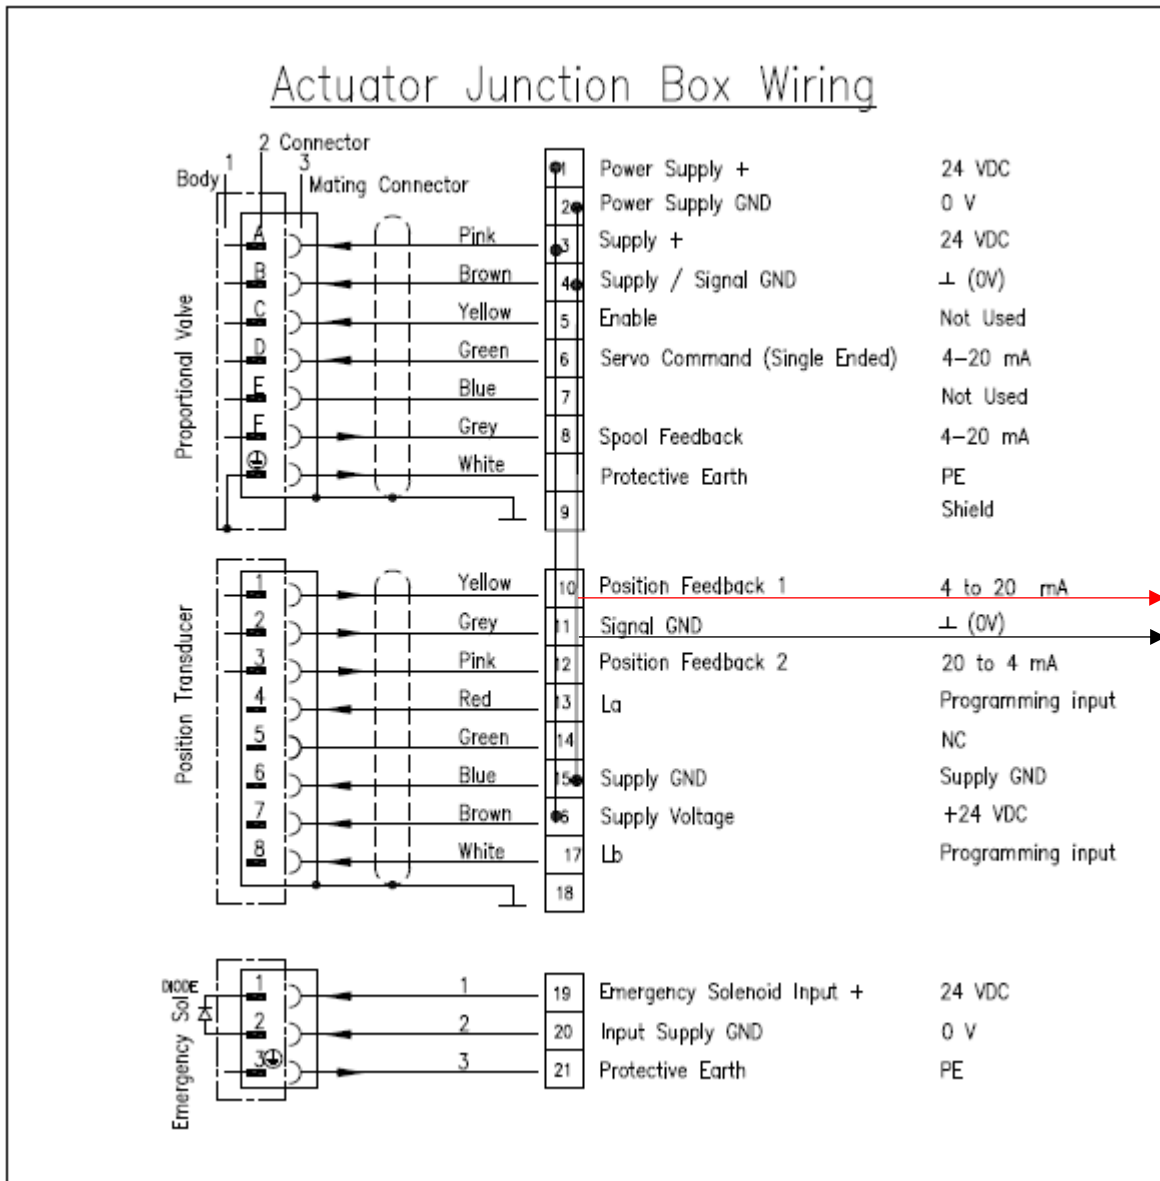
Actuator Junction Box Wiring

2 Connector
Body 1
3 Mating Connector

Proportional Valve
A Pink 3 Supply + 24 VDC
B Brown 4 Supply / Signal GND ⊥ (0V)
C Yellow 5 Enable Not Used
D Green 6 Servo Command (Single Ended) 4–20 mA
E Blue 7 Not Used
F Grey 8 Spool Feedback 4–20 mA
⏚ White Protective Earth PE
9 Shield

1 Power Supply + 24 VDC
2 Power Supply GND 0 V

Position Transducer
1 Yellow 10 Position Feedback 1 4 to 20 mA
2 Grey 11 Signal GND ⊥ (0V)
3 Pink 12 Position Feedback 2 20 to 4 mA
4 Red 13 La Programming input
5 Green 14 NC
6 Blue 15 Supply GND Supply GND
7 Brown 16 Supply Voltage +24 VDC
8 White 17 Lb Programming input
18

Emergency Sol
DIODE
1 1 19 Emergency Solenoid Input + 24 VDC
2 2 20 Input Supply GND 0 V
3⏚ 3 21 Protective Earth PE